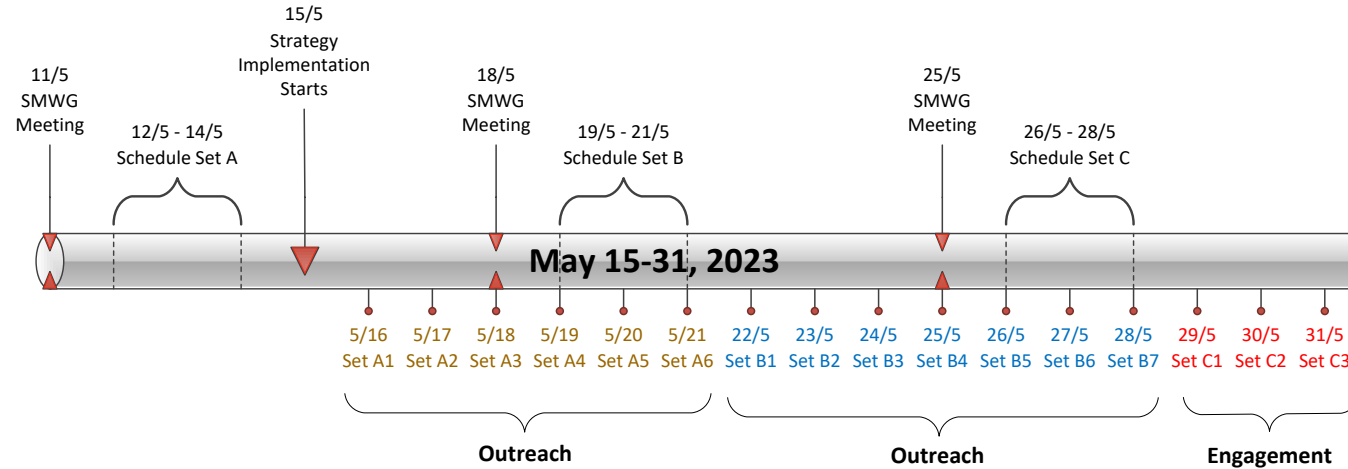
11/5
SMWG
Meeting

12/5 - 14/5
Schedule Set A

15/5
Strategy
Implementation
Starts

18/5
SMWG
Meeting

19/5 - 21/5
Schedule Set B

25/5
SMWG
Meeting

26/5 - 28/5
Schedule Set C

May 15-31, 2023

5/16 Set A1
5/17 Set A2
5/18 Set A3
5/19 Set A4
5/20 Set A5
5/21 Set A6
22/5 Set B1
23/5 Set B2
24/5 Set B3
25/5 Set B4
26/5 Set B5
27/5 Set B6
28/5 Set B7
29/5 Set C1
30/5 Set C2
31/5 Set C3

Outreach

Outreach

Engagement